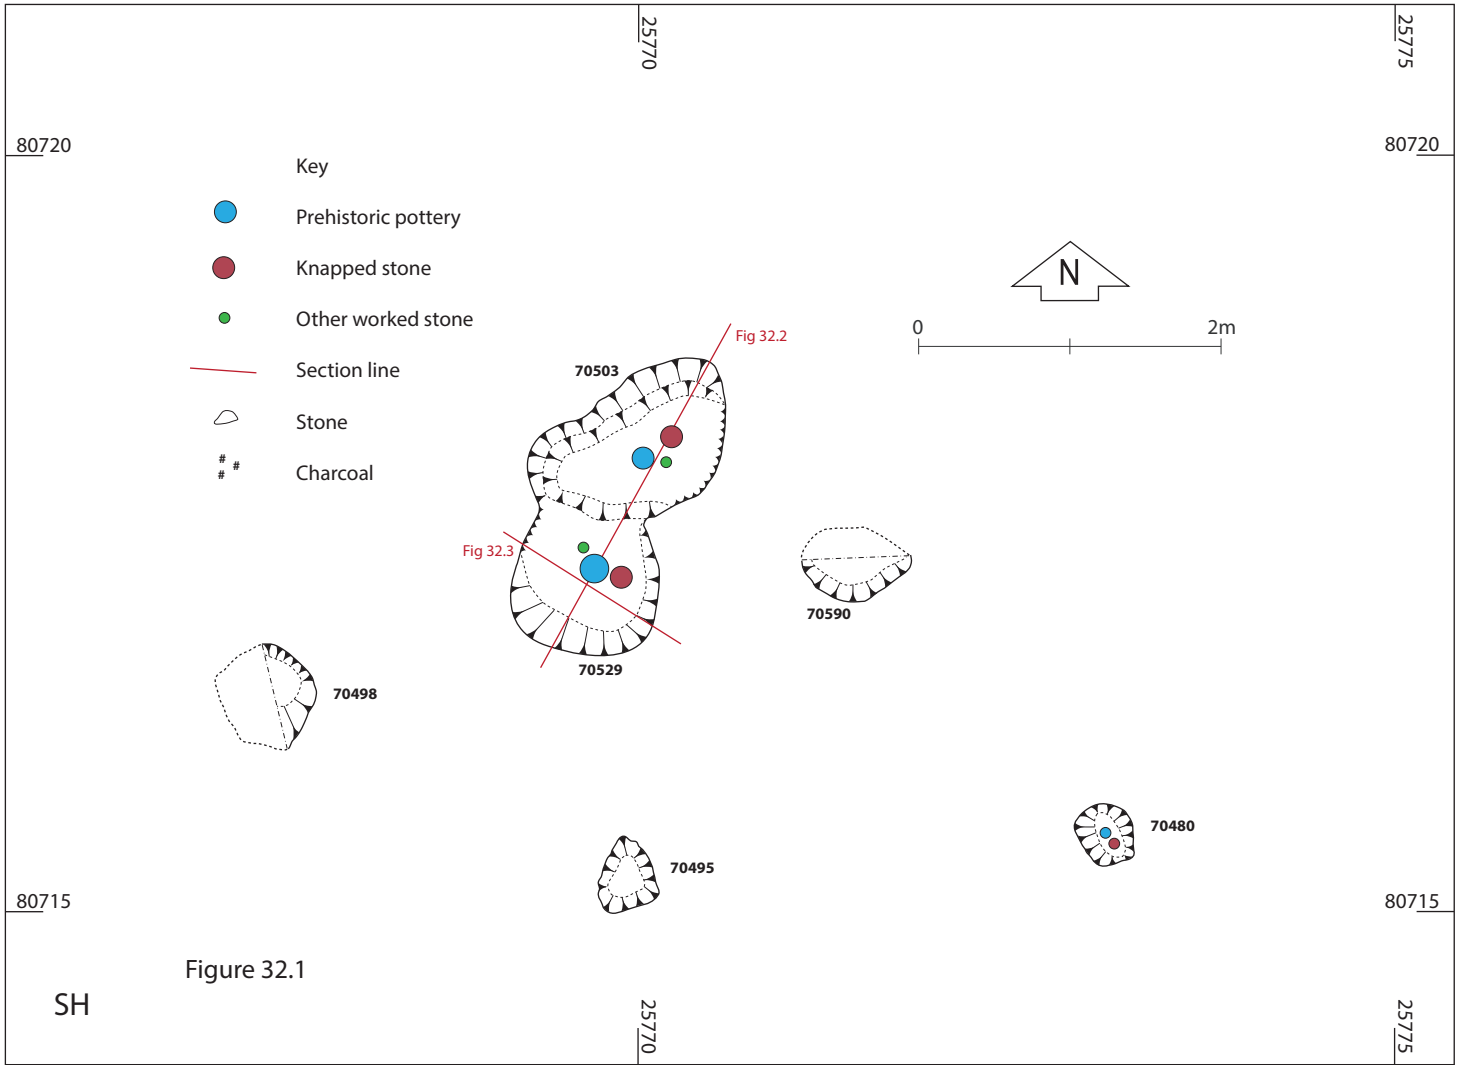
25770

25775

80720

80720

Key

Prehistoric pottery

Knapped stone

Other worked stone

Section line

Stone

Charcoal

N

0

2m

Fig 32.2

70503

Fig 32.3

70590

70529

70498

70480

70495

80715

80715

Figure 32.1

SH

25770

25775